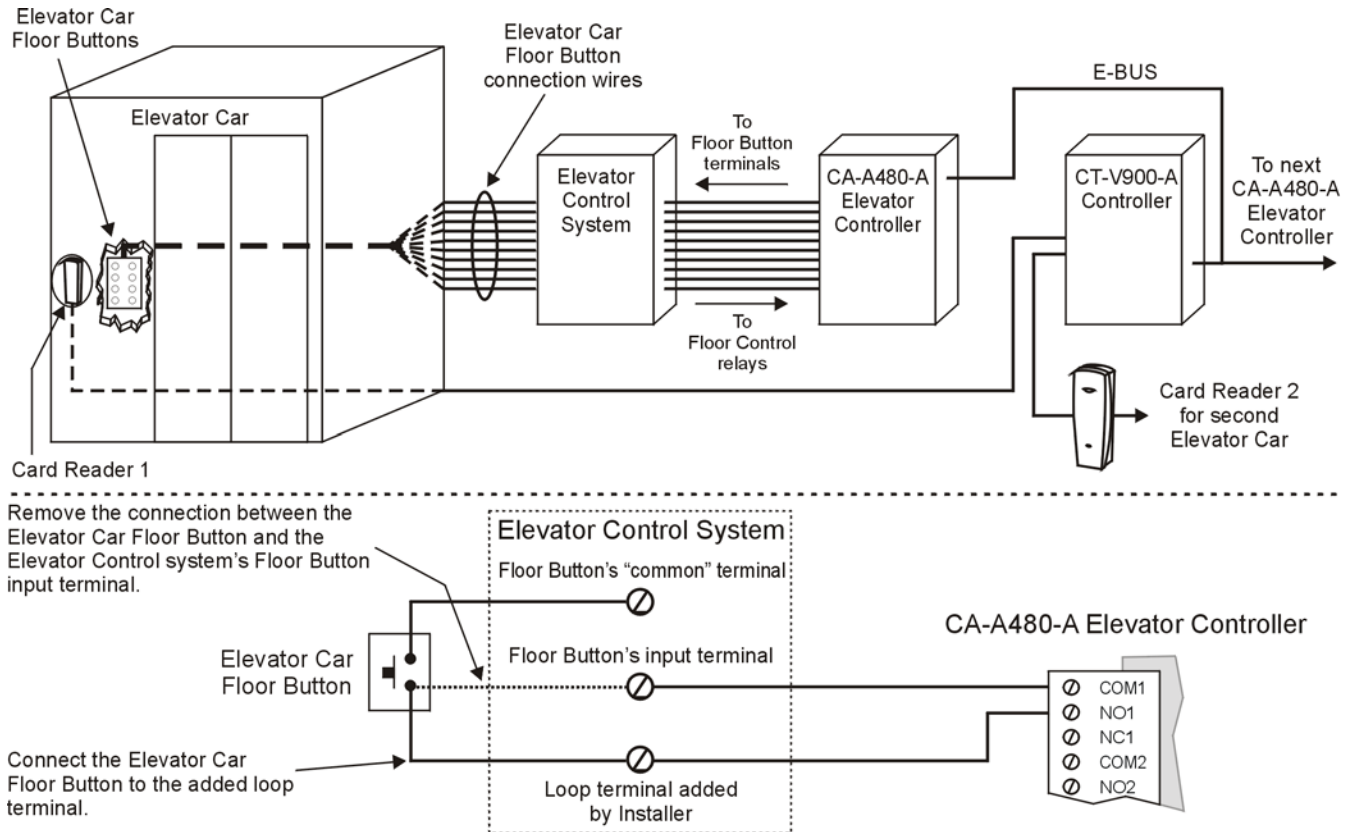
Elevator Car Floor Buttons

Elevator Car

Elevator Car Floor Button connection wires

Elevator Control System

To Floor Button terminals

To Floor Control relays

CA-A480-A Elevator Controller

E-BUS

CT-V900-A Controller

To next CA-A480-A Elevator Controller

Card Reader 2 for second Elevator Car

Card Reader 1

Remove the connection between the Elevator Car Floor Button and the Elevator Control system's Floor Button input terminal.

Elevator Control System

Floor Button's "common" terminal

Floor Button's input terminal

Loop terminal added by Installer

Elevator Car Floor Button

Connect the Elevator Car Floor Button to the added loop terminal.

CA-A480-A Elevator Controller

COM1
NO1
NC1
COM2
NO2